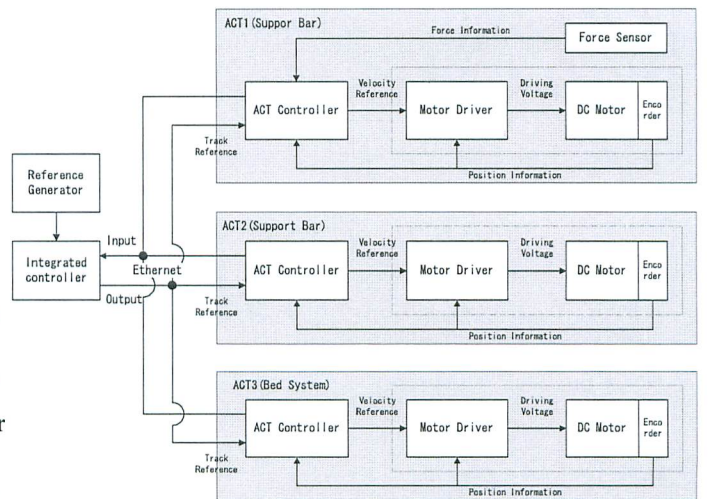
ACT1(Suppor Bar)

Force Information

Force Sensor

ACT Controller

Velocity Reference

Motor Driver

Driving Voltage

DC Motor

Encorder

Track Reference

Position Information

Reference Generator

Integrated controller

Input

Ethernet

Output

ACT2(Support Bar)

ACT Controller

Velocity Reference

Motor Driver

Driving Voltage

DC Motor

Encorder

Track Reference

Position Information

ACT3(Bed System)

ACT Controller

Velocity Reference

Motor Driver

Driving Voltage

DC Motor

Encorder

Track Reference

Position Information

r